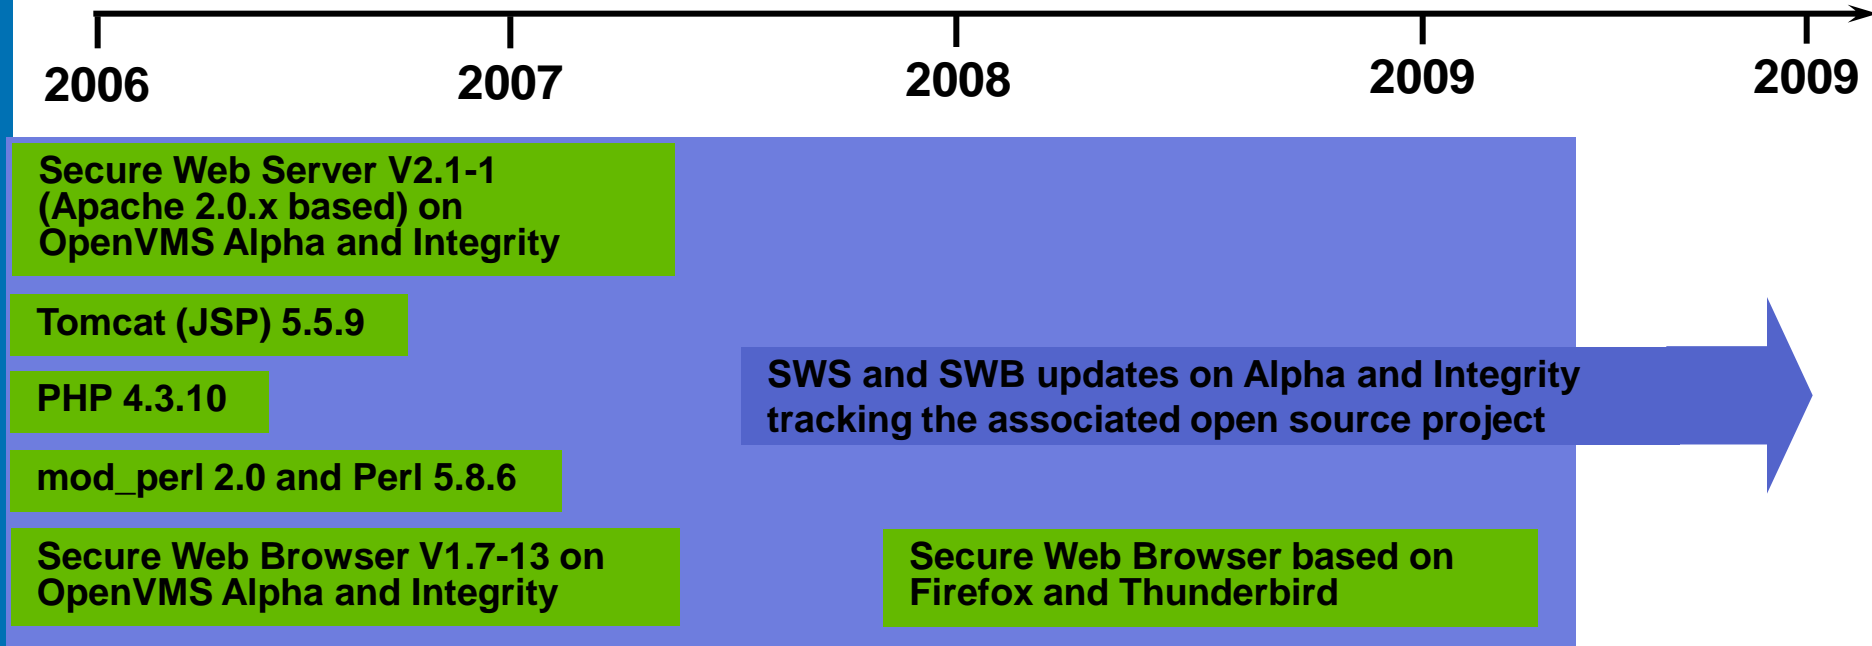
2006 2007 2008 2009 2009

Secure Web Server V2.1-1 (Apache 2.0.x based) on OpenVMS Alpha and Integrity

Tomcat (JSP) 5.5.9

PHP 4.3.10

mod_perl 2.0 and Perl 5.8.6

Secure Web Browser V1.7-13 on OpenVMS Alpha and Integrity

SWS and SWB updates on Alpha and Integrity tracking the associated open source project

Secure Web Browser based on Firefox and Thunderbird